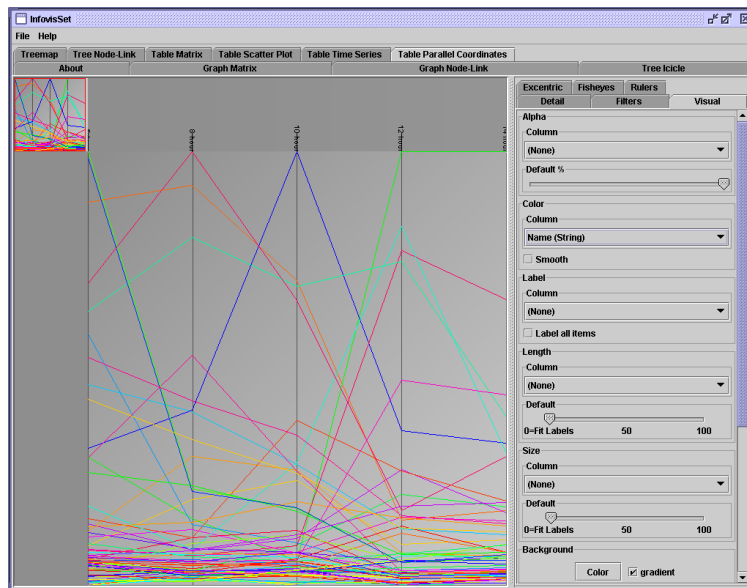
InfovisSet

File Help

Treemap | Tree Node-Link | Table Matrix | Table Scatter Plot | Table Time Series | Table Parallel Coordinates

About | Graph Matrix | Graph Node-Link | Tree Icicle

8-hour
10-hour
12-hour

Excentric | Fisheyes | Rulers

Detail | Filters | Visual

Alpha

Column

(None)

Default %

Color

Column

Name (String)

Smooth

Label

Column

(None)

Label all items

Length

Column

(None)

Default

0=Fit Labels 50 100

Size

Column

(None)

Default

0=Fit Labels 50 100

Background

Color

gradient